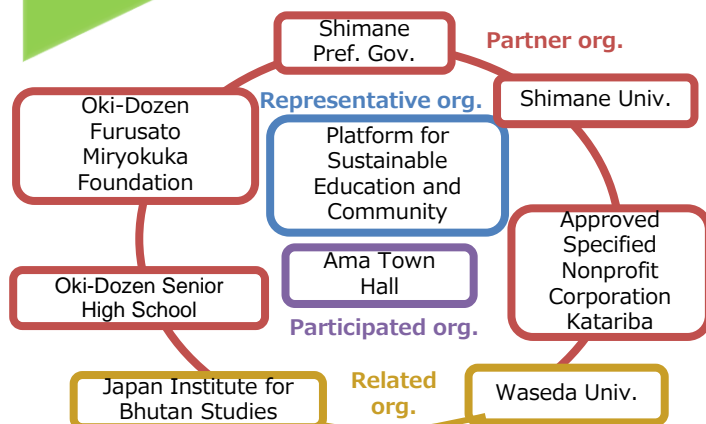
Shimane Pref. Gov.

Partner org.

Shimane Univ.

Representative org.

Oki-Dozen Furusato Miryokuka Foundation

Platform for Sustainable Education and Community

Approved Specified Nonprofit Corporation Katariba

Ama Town Hall

Oki-Dozen Senior High School

Participated org.

Related org.

Japan Institute for Bhutan Studies

Waseda Univ.